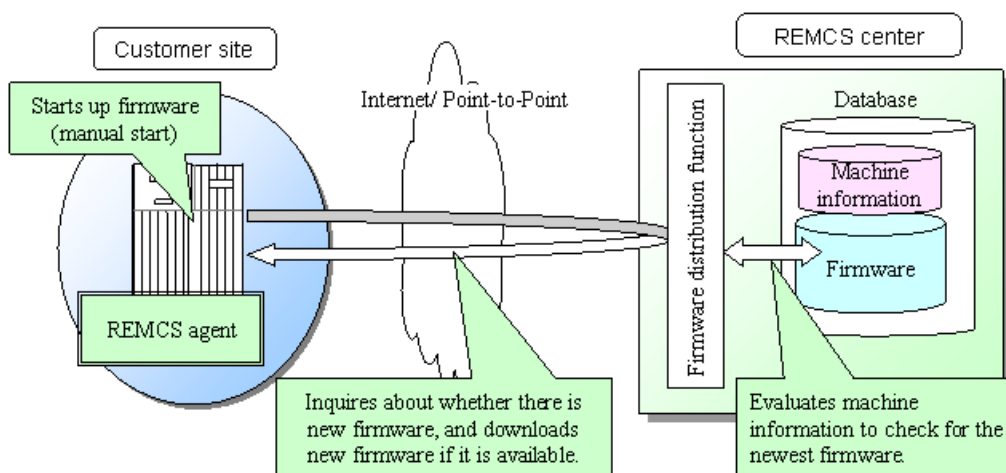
Customer site

Starts up firmware (manual start)

REMCS agent

Internet/ Point-to-Point

Inquires about whether there is new firmware, and downloads new firmware if it is available.

REMCS center

Firmware distribution function

Database

Machine information

Firmware

Evaluates machine information to check for the newest firmware.